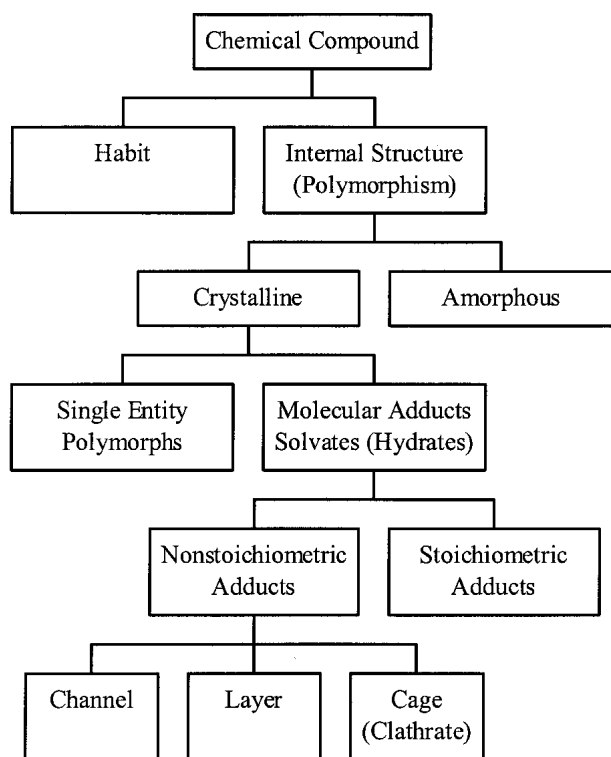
Chemical Compound

Habit

Internal Structure (Polymorphism)

Crystalline

Amorphous

Single Entity Polymorphs

Molecular Adducts Solvates (Hydrates)

Nonstoichiometric Adducts

Stoichiometric Adducts

Channel

Layer

Cage (Clathrate)